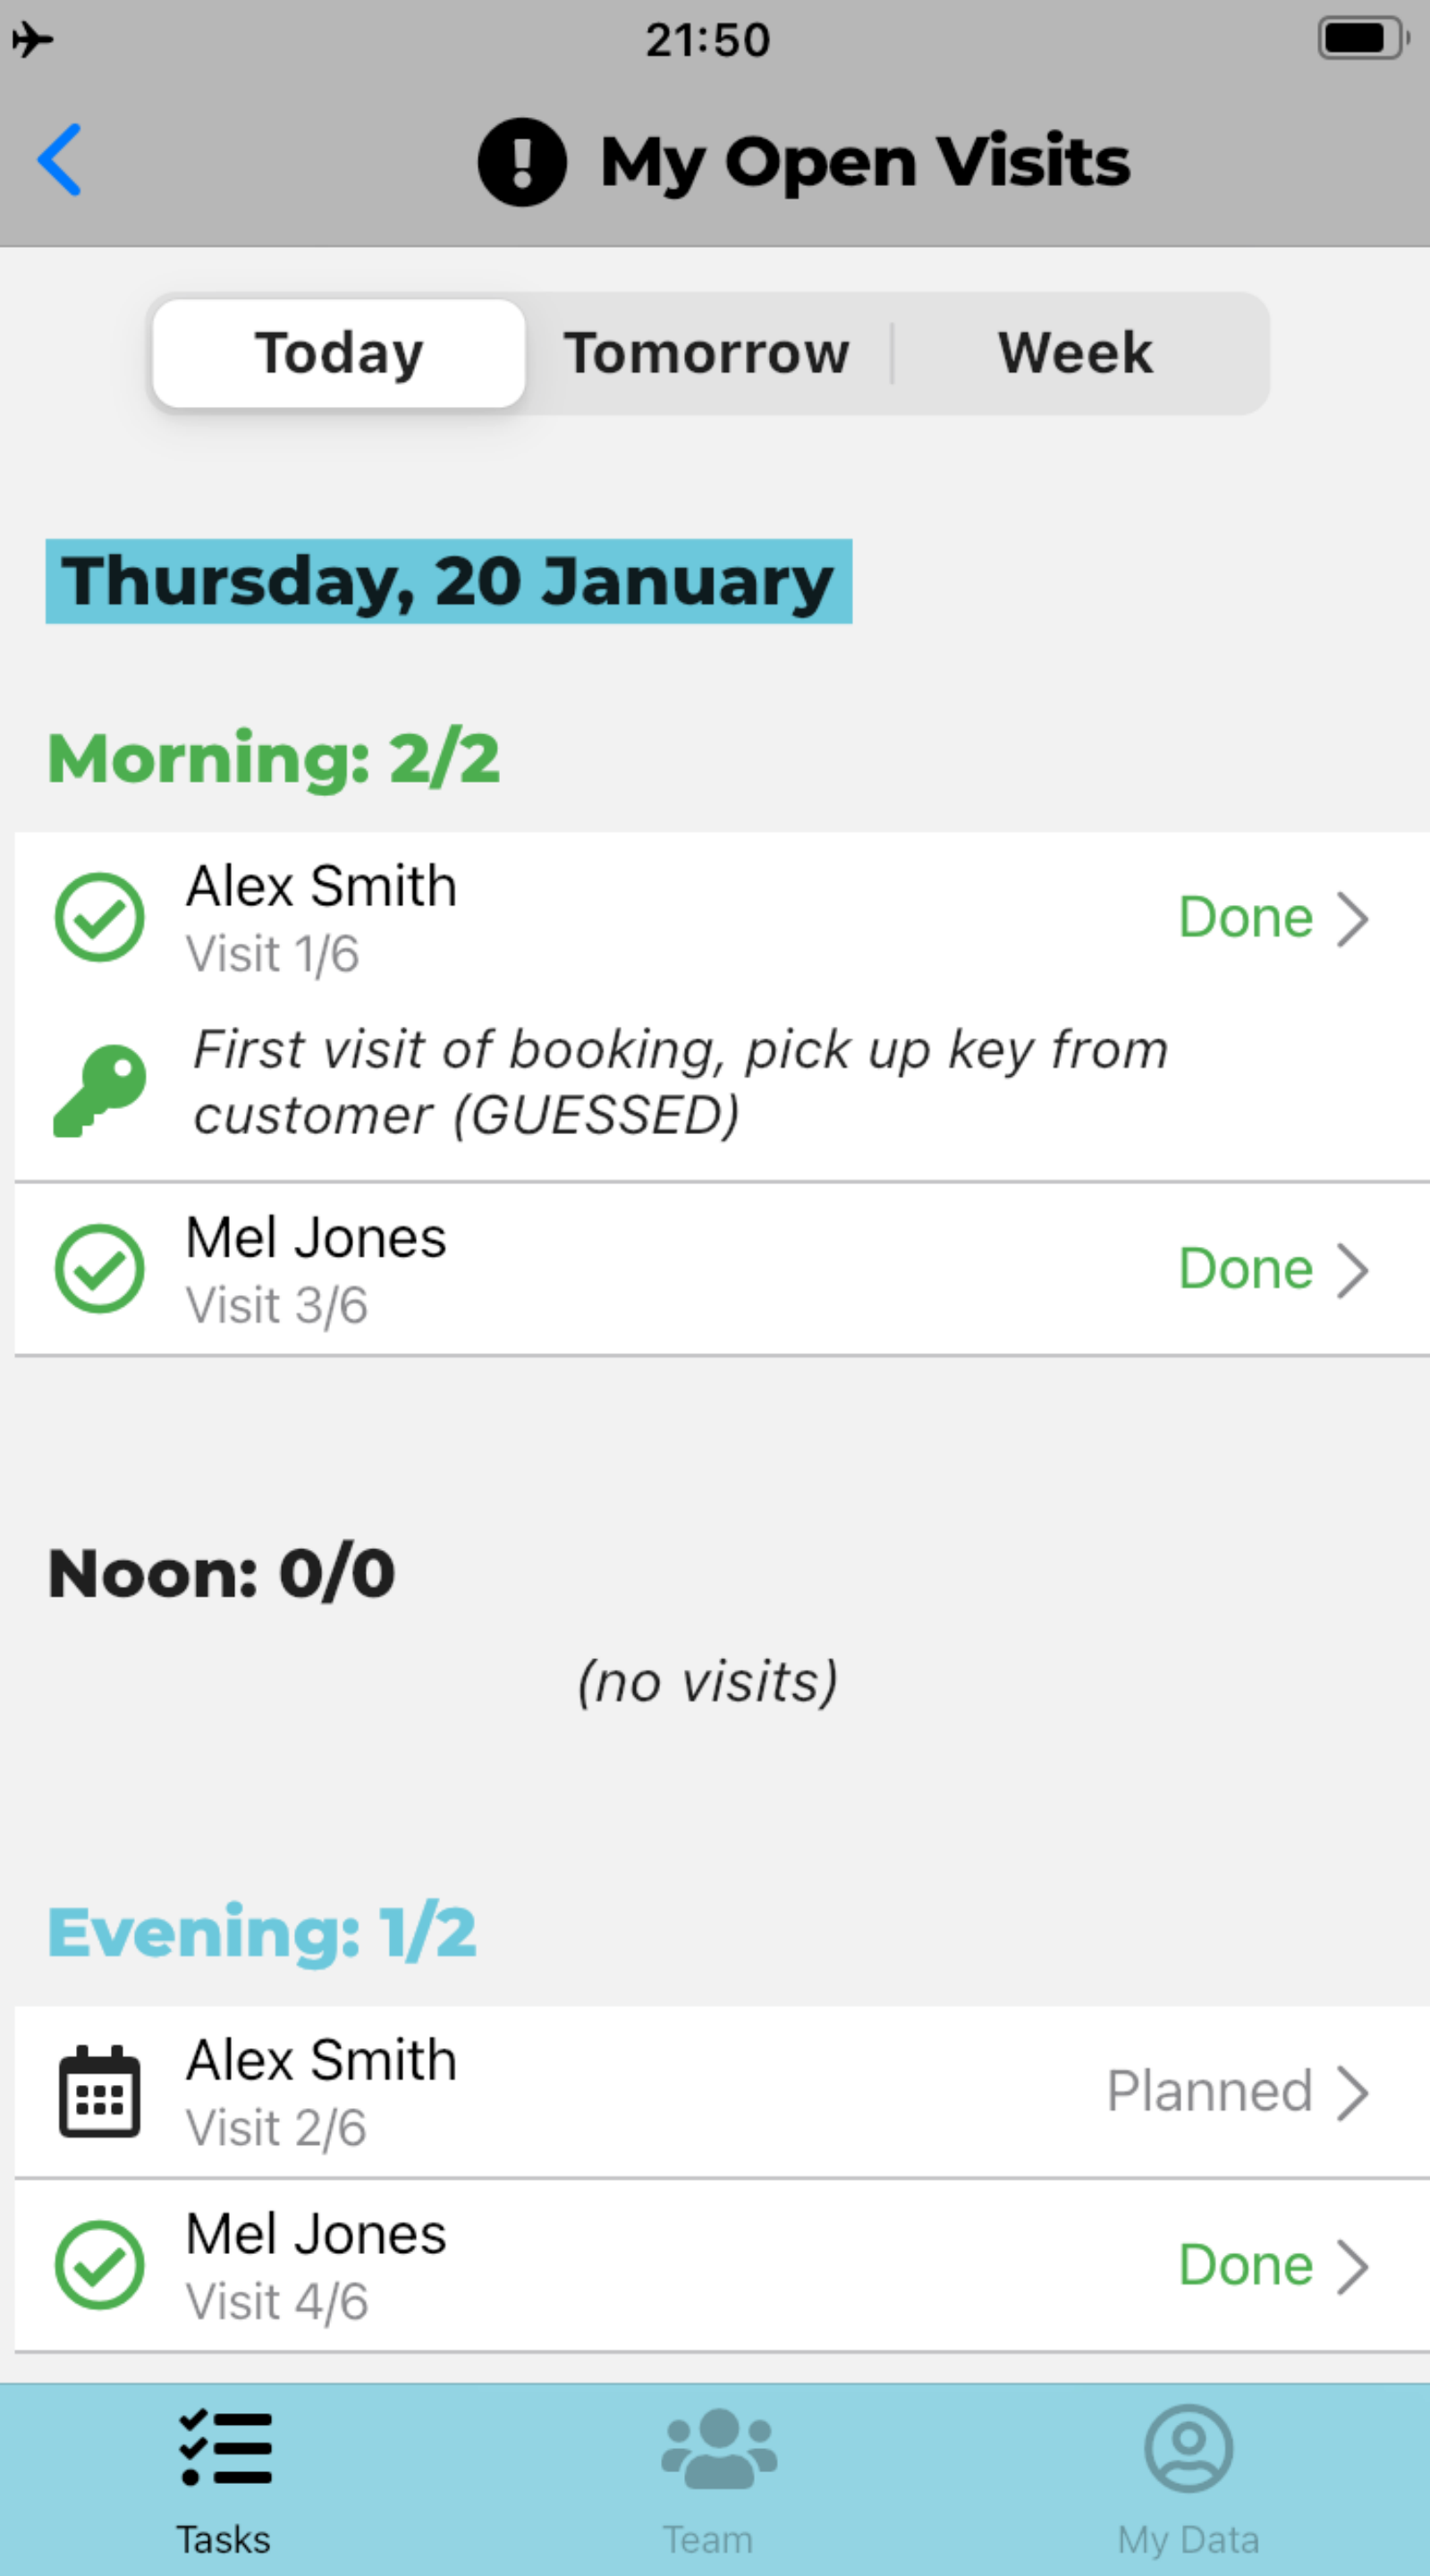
21:50

My Open Visits

Today Tomorrow Week

Thursday, 20 January

Morning: 2/2

Alex Smith
Visit 1/6
Done

First visit of booking, pick up key from customer (GUESSED)

Mel Jones
Visit 3/6
Done

Noon: 0/0

(no visits)

Evening: 1/2

Alex Smith
Visit 2/6
Planned

Mel Jones
Visit 4/6
Done

Tasks Team My Data